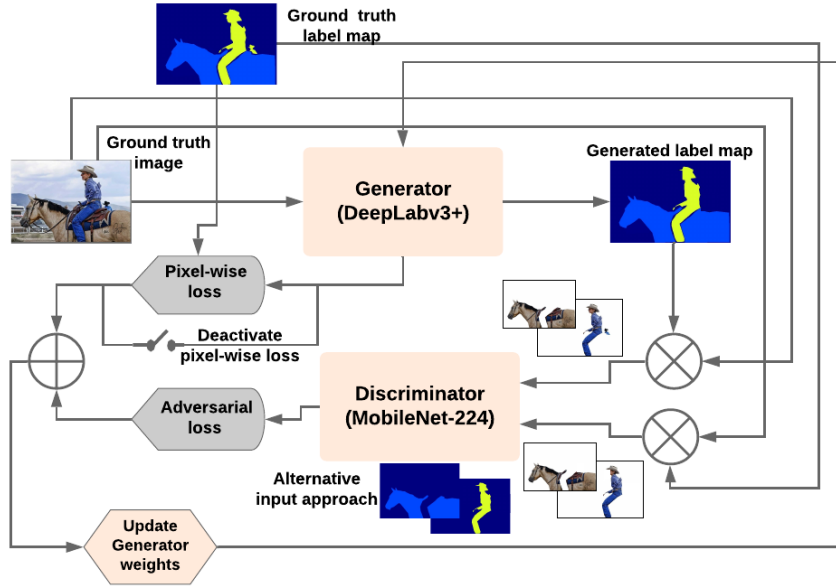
Ground truth label map

Ground truth image

Generator (DeepLabv3+)

Generated label map

Pixel-wise loss

Deactivate pixel-wise loss

Discriminator (MobileNet-224)

Adversarial loss

Alternative input approach

Update Generator weights